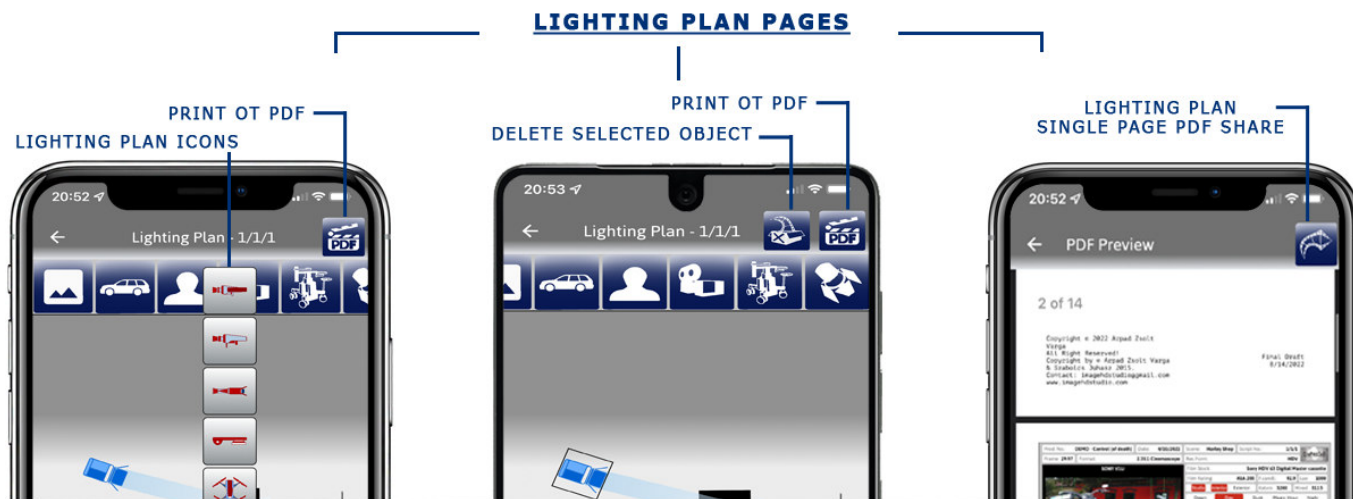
LIGHTING PLAN PAGES

PRINT OT PDF

LIGHTING PLAN ICONS

20:52

Lighting Plan - 1/1/1

PDF

PRINT OT PDF

DELETE SELECTED OBJECT

20:53

Lighting Plan - 1/1/1

PDF

LIGHTING PLAN
SINGLE PAGE PDF SHARE

20:52

PDF Preview

2 of 14

Copyright © 2022 Arpad Zsolt Varga
All Right Reserved!
Copyright by © Arpad Zsolt Varga & Szabolcs Juhasz 2015.
Contact: imagehdstudio@gmail.com
www.imagehdstudio.com

Final Draft
8/14/2022

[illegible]